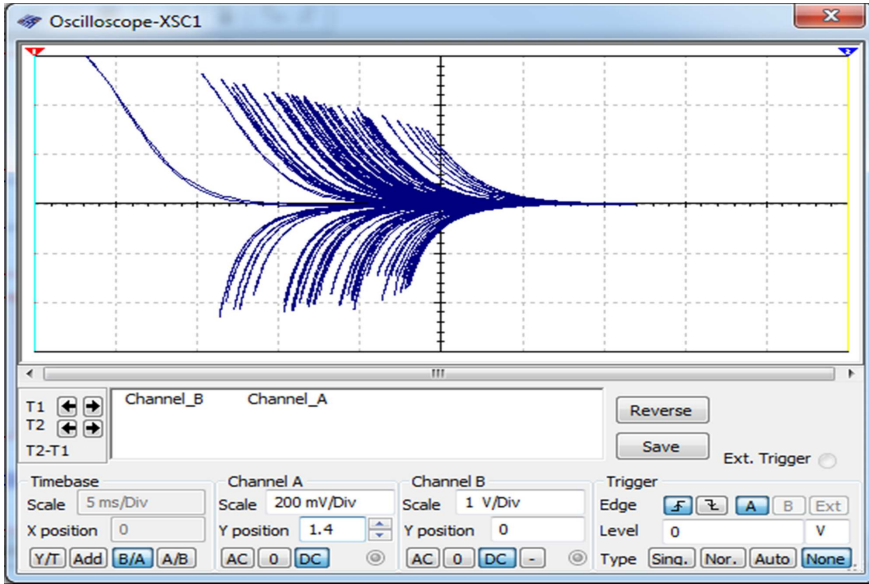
Oscilloscope-XSC1

T1
T2
T2-T1

Channel_B Channel_A

Reverse

Save

Ext. Trigger

Timebase
Scale 5 ms/Div
X position 0
Y/T Add B/A A/B

Channel A
Scale 200 mV/Div
Y position 1.4
AC 0 DC

Channel B
Scale 1 V/Div
Y position 0
AC 0 DC -

Trigger
Edge A B Ext
Level 0 V
Type Sing. Nor. Auto None